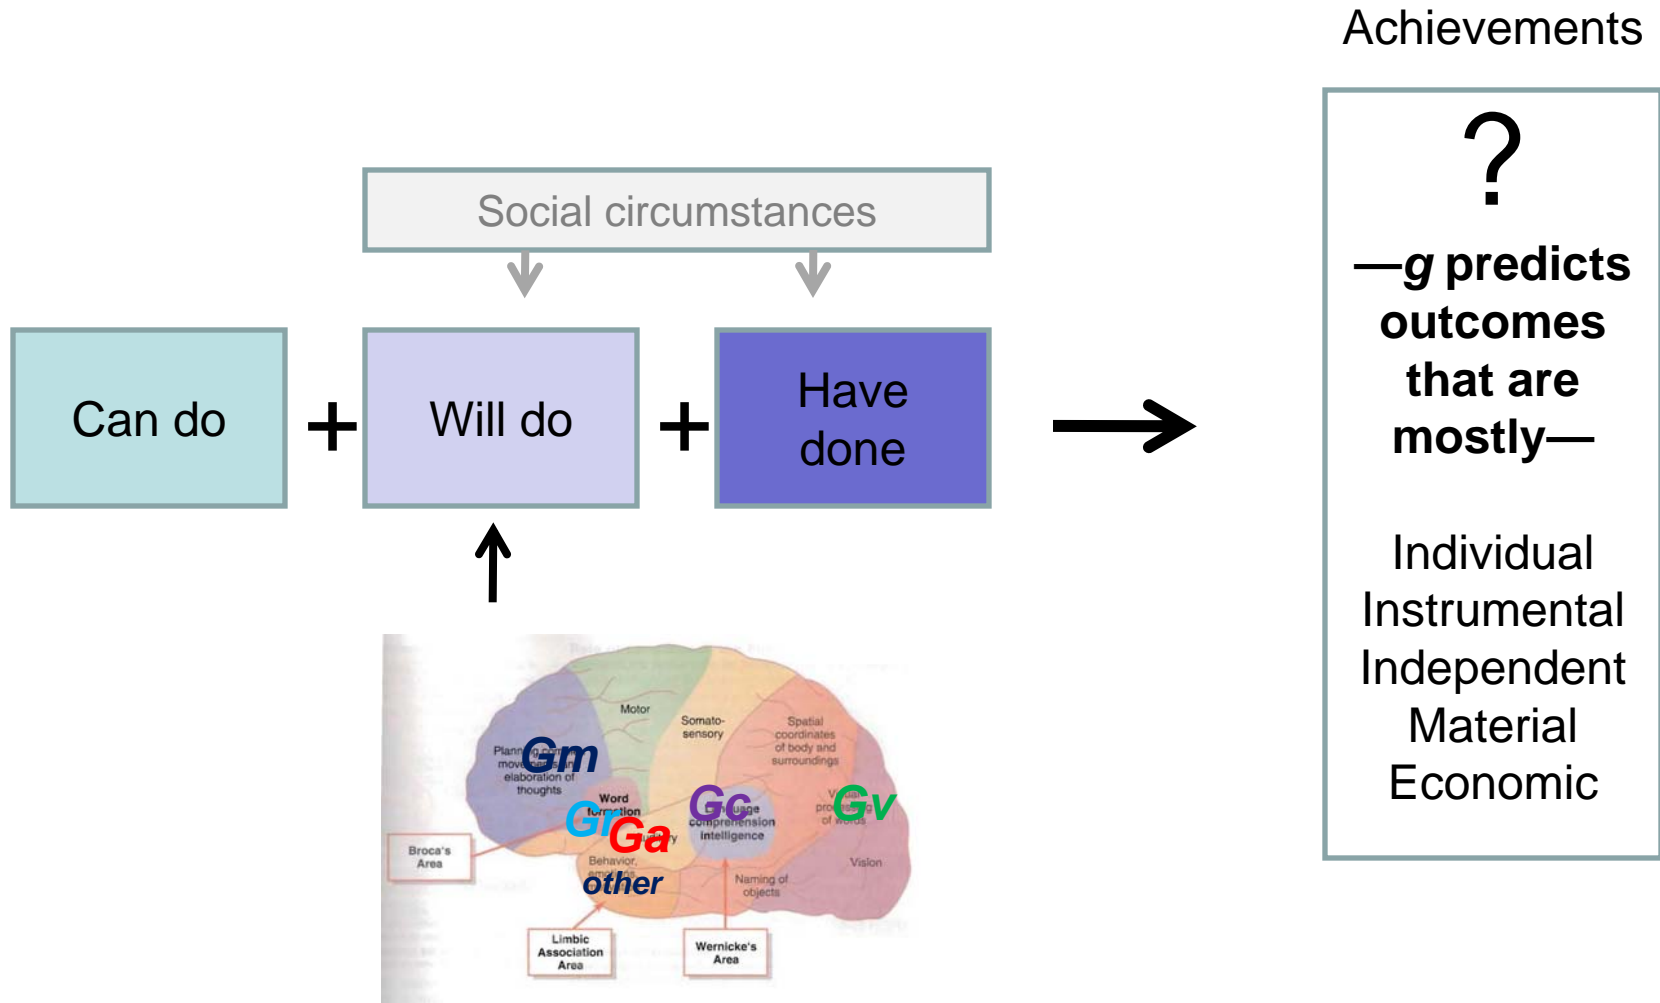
Achievements

Social circumstances

Can do + Will do + Have done

?

—*g* predicts outcomes that are mostly—

Individual
Instrumental
Independent
Material
Economic

Motor
Somato-sensory
Spatial coordinates of body and surroundings
Planning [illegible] movement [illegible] elaboration of thoughts
Gm
Word formation
Gr
Ga
Gc
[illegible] comprehension intelligence
Gv
Vision
Behavior, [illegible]
other
Naming of objects
Broca's Area
Limbic Association Area
Wernicke's Area